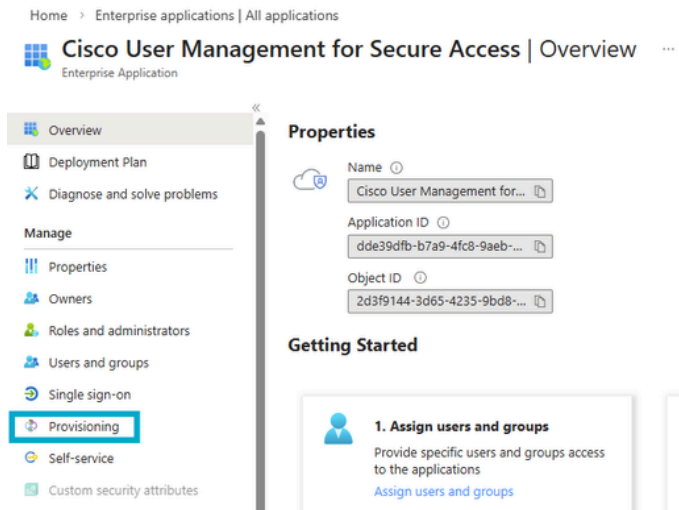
Home > Enterprise applications | All applications

Cisco User Management for Secure Access | Overview ...

Enterprise Application

«

Overview

Deployment Plan

Diagnose and solve problems

Manage

Properties

Owners

Roles and administrators

Users and groups

Single sign-on

Provisioning

Self-service

Custom security attributes

Properties

Name ⓘ

Cisco User Management for...

Application ID ⓘ

dde39dfb-b7a9-4fc8-9aeb-...

Object ID ⓘ

2d3f9144-3d65-4235-9bd8-...

Getting Started

1. Assign users and groups

Provide specific users and groups access to the applications

Assign users and groups